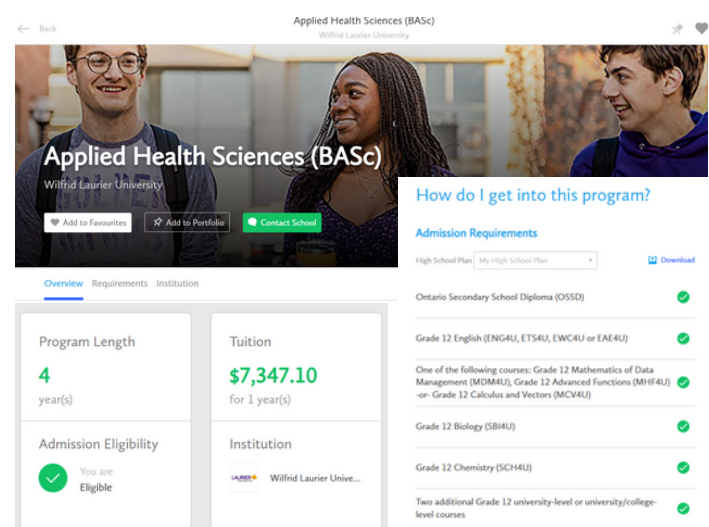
Back

Applied Health Sciences (BASc)
Wilfrid Laurier University

Applied Health Sciences (BASc)
Wilfrid Laurier University

Add to Favourites
Add to Portfolio
Contact School

Overview Requirements Institution

Program Length
4
year(s)

Tuition
$7,347.10
for 1 year(s)

Admission Eligibility
You are
Eligible

Institution
LAURIER
Wilfrid Laurier Unive...

How do I get into this program?

Admission Requirements

High School Plan My High School Plan

Download

Ontario Secondary School Diploma (OSSD)

Grade 12 English (ENG4U, ETS4U, EWC4U or EAE4U)

One of the following courses: Grade 12 Mathematics of Data Management (MDM4U), Grade 12 Advanced Functions (MHF4U) -or- Grade 12 Calculus and Vectors (MCV4U)

Grade 12 Biology (SBI4U)

Grade 12 Chemistry (SCH4U)

Two additional Grade 12 university-level or university/college-level courses